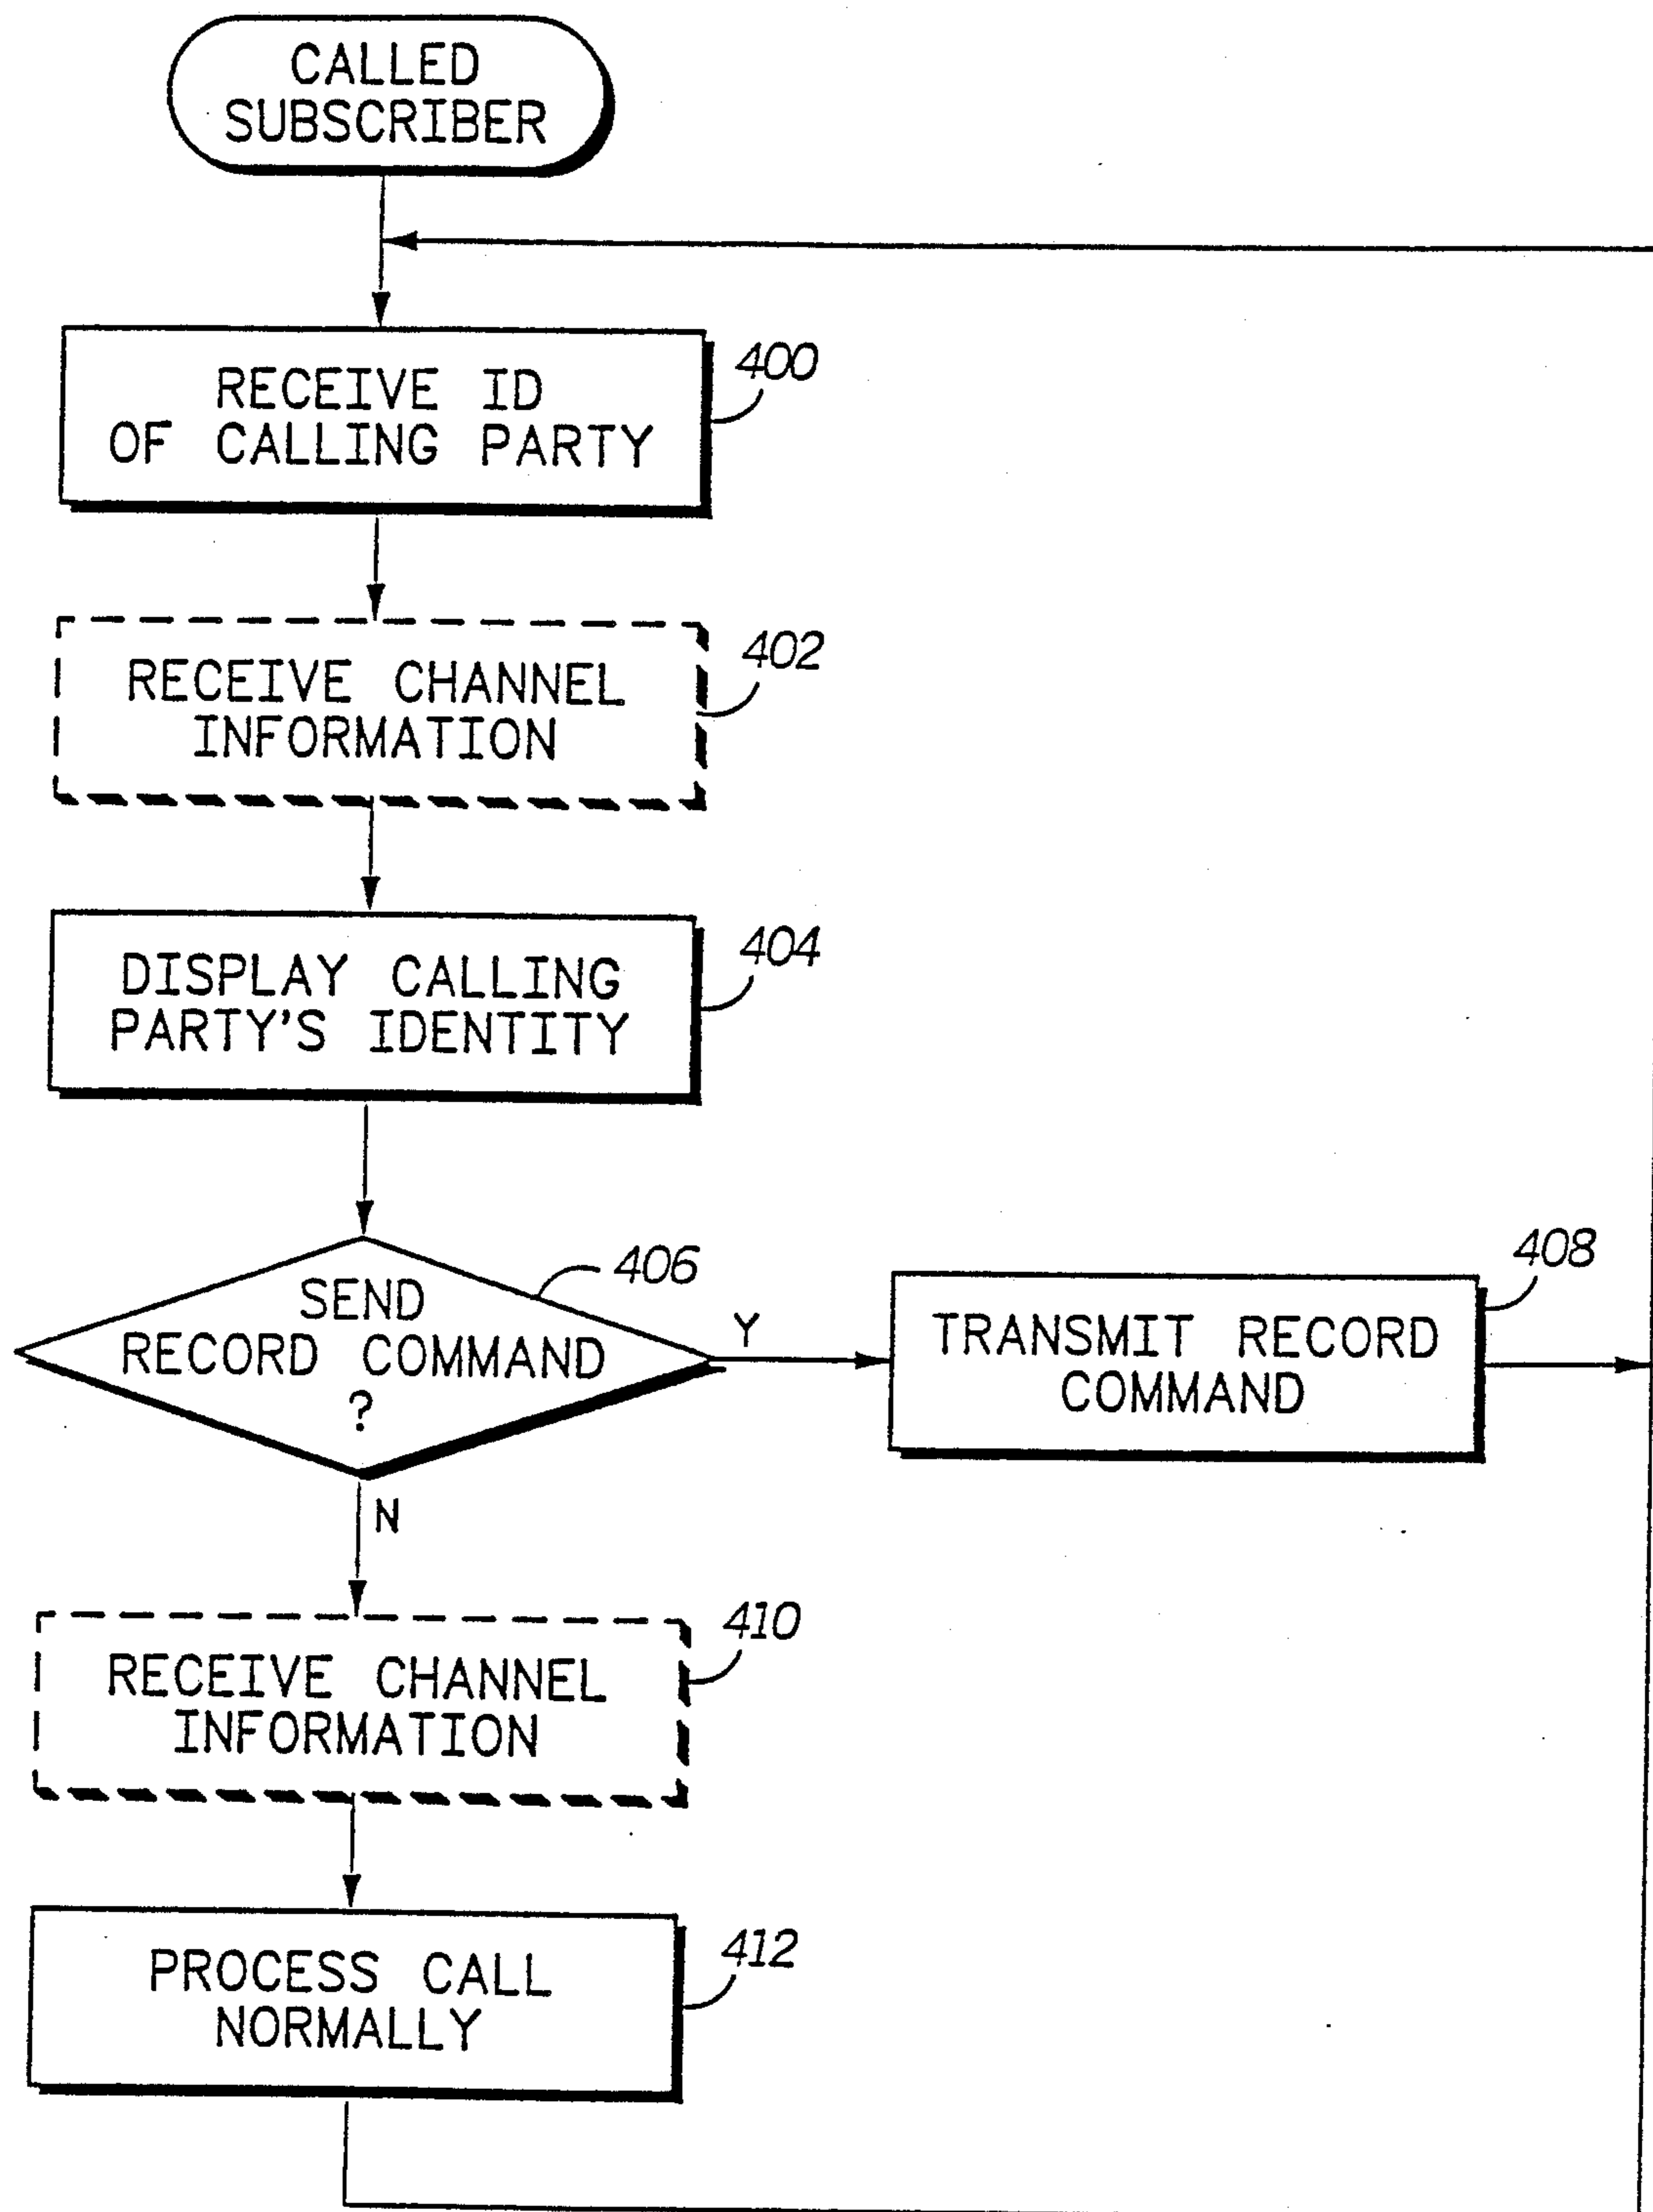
CALLED SUBSCRIBER

RECEIVE ID OF CALLING PARTY

400

RECEIVE CHANNEL INFORMATION

402

DISPLAY CALLING PARTY'S IDENTITY

404

SEND RECORD COMMAND ?

406

Y

TRANSMIT RECORD COMMAND

408

N

RECEIVE CHANNEL INFORMATION

410

PROCESS CALL NORMALLY

412